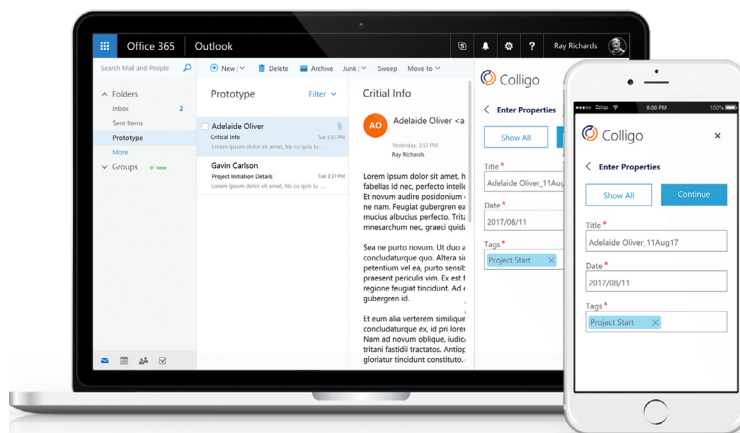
Office 365 Outlook

Ray Richards

Search Mail and People

New | Delete Archive Junk | Sweep Move to

Folders
Inbox 2
Sent Items
Prototype
More
Groups New

Prototype Filter

Adelaide Oliver
Critical Info Tue 2:51 PM
Lorem ipsum dolor sit amet, his cu quis iu

Gavin Carlson
Project Initiation Details Tue 2:51 PM
Lorem ipsum dolor sit amet, his cu quis iu

Critial Info

AO Adelaide Oliver <a
Yesterday, 3:51 PM
Ray Richards

Lorem ipsum dolor sit amet, h fabellas id nec, perfecto intelle Et novum audire singulis mea ne nam. Feugiat gubergren e mucius albucius perfecto. Trita mnesarchum nec, graeci aude

Sea ne purto novum. Ut duo a concludaturque quo. Altera si petentium vel ea, purto sensib praesent periculis vim. Ex est f regione feugiat tincidunt. Ad e gubergren id.

Et eum alia verterem similique concludaturque ex, id prim Nam ad novum molestie, iudic tincidunt tractatos. Antiop tollit inimicus constituto.

Colligo
Enter Properties
Show All
Title *
Adelaide Oliver_11Aug
Date *
2017/08/11
Tags *
Project Start

Colligo 8:00 PM 100%
Colligo
Enter Properties
Show All Continue
Title *
Adelaide Oliver_11Aug17
Date *
2017/08/11
Tags *
Project Start